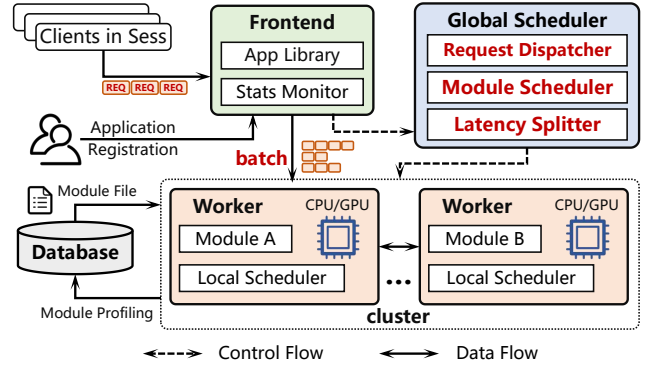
Clients in Sess

REQ REQ REQ

Frontend

App Library

Stats Monitor

Global Scheduler

Request Dispatcher

Module Scheduler

Latency Splitter

Application Registration

batch

Module File

Database

Module Profiling

Worker

CPU/GPU

Module A

Local Scheduler

Worker

CPU/GPU

Module B

Local Scheduler

...

cluster

Control Flow

Data Flow